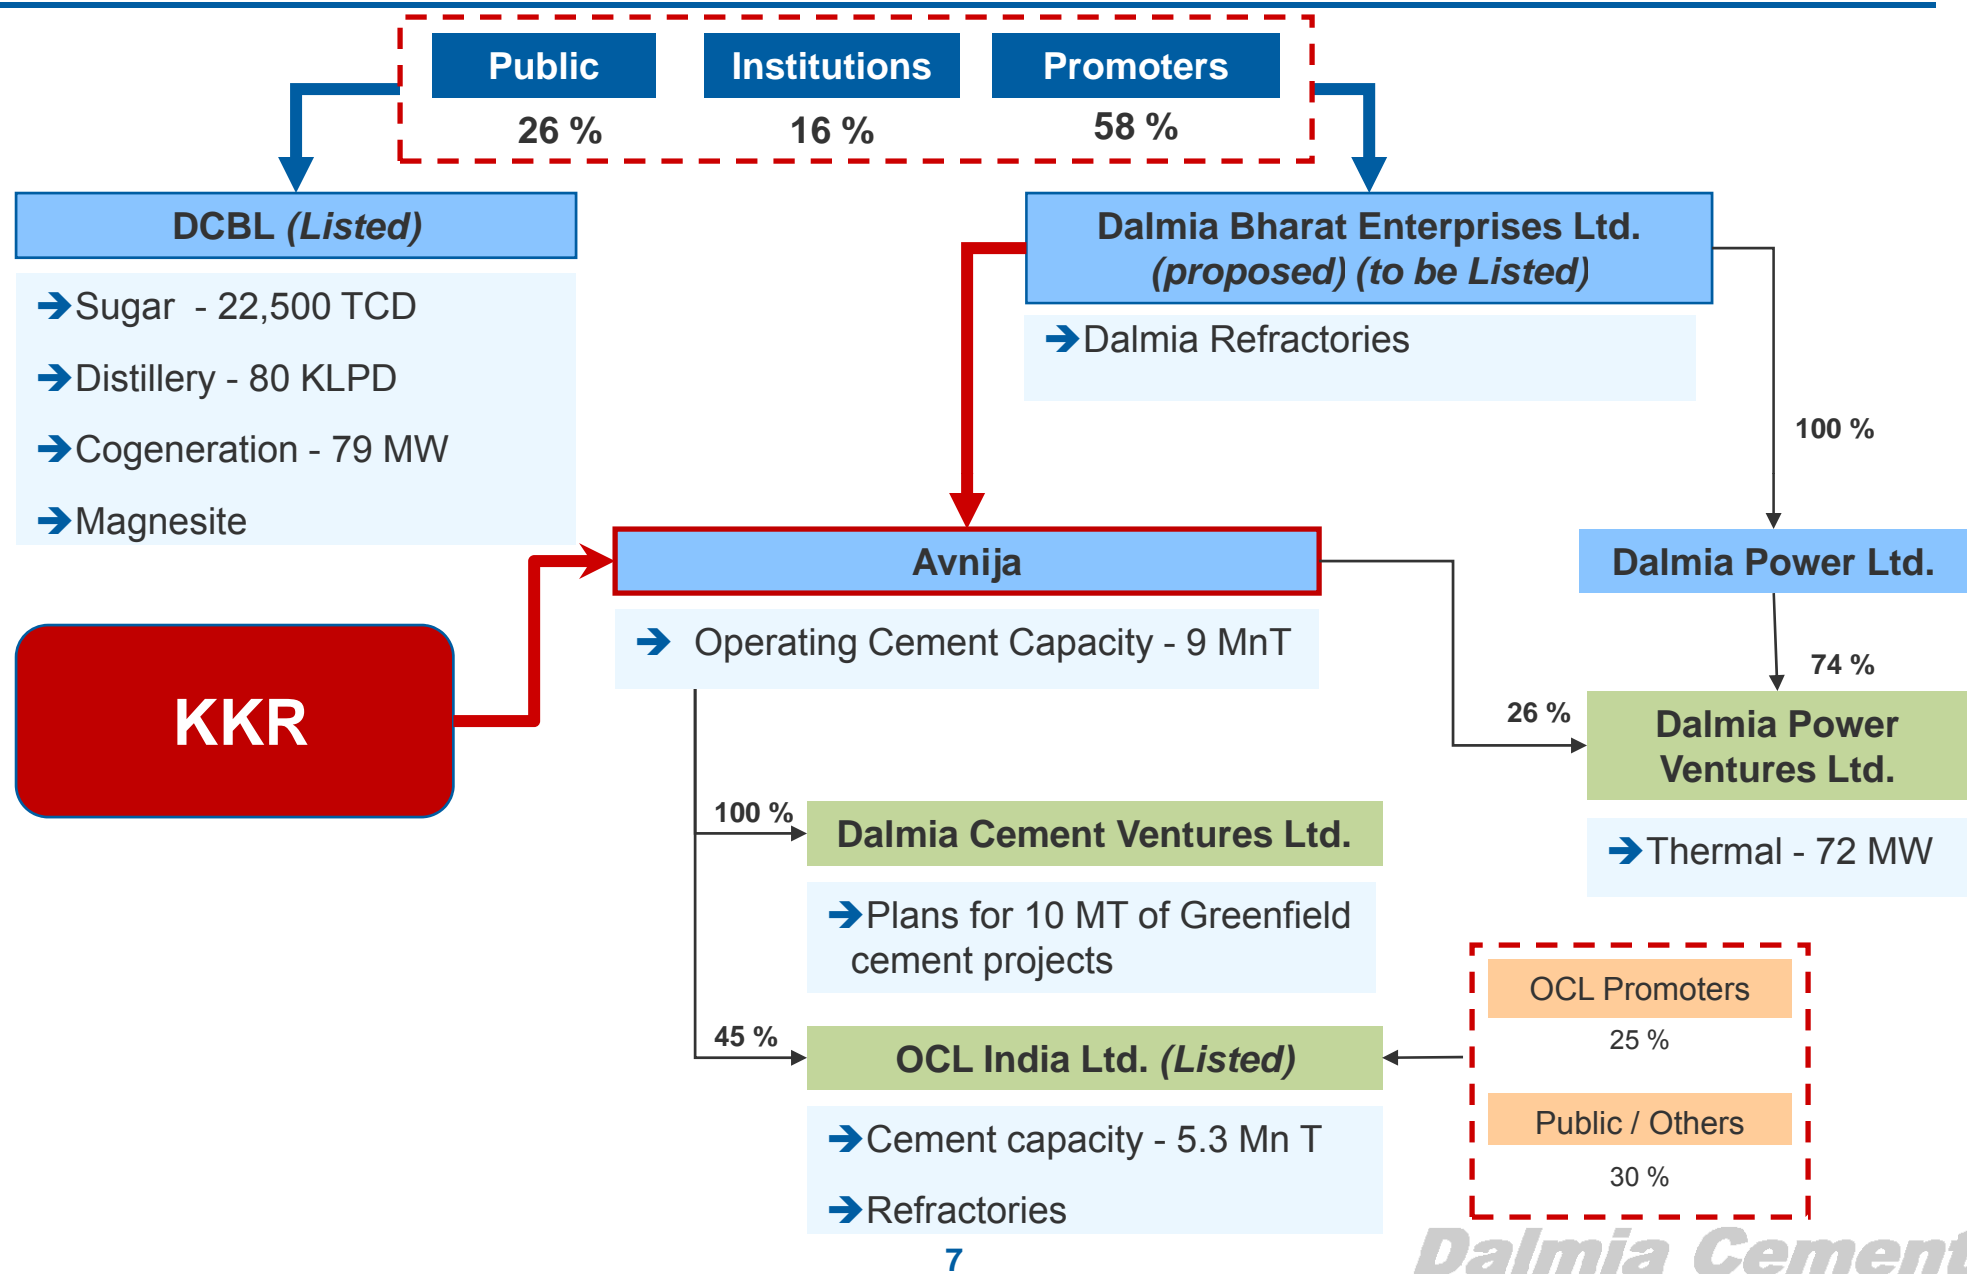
Public
26 %

Institutions
16 %

Promoters
58 %

DCBL *(Listed)*

Sugar - 22,500 TCD

Distillery - 80 KLPD

Cogeneration - 79 MW

Magnesite

Dalmia Bharat Enterprises Ltd. *(proposed) (to be Listed)*

Dalmia Refractories

100 %

Dalmia Power Ltd.

Avnija

Operating Cement Capacity - 9 MnT

KKR

74 %

26 %

Dalmia Power Ventures Ltd.

Thermal - 72 MW

100 %

Dalmia Cement Ventures Ltd.

Plans for 10 MT of Greenfield cement projects

45 %

OCL India Ltd. *(Listed)*

Cement capacity - 5.3 Mn T

Refractories

OCL Promoters
25 %

Public / Others
30 %

7

Dalmia Cement